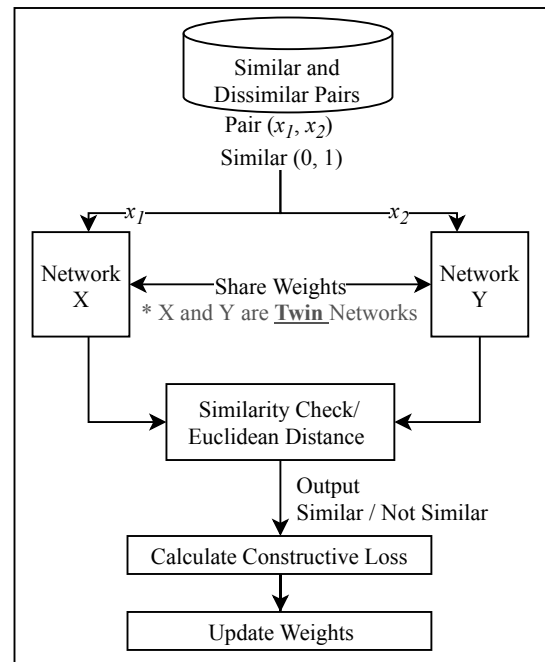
Similar and Dissimilar Pairs

Pair ($x_1$, $x_2$)
Similar (0, 1)

$x_1$

$x_2$

Network X

Share Weights

Network Y

* X and Y are **Twin** Networks

Similarity Check/ Euclidean Distance

Output
Similar / Not Similar

Calculate Constructive Loss

Update Weights